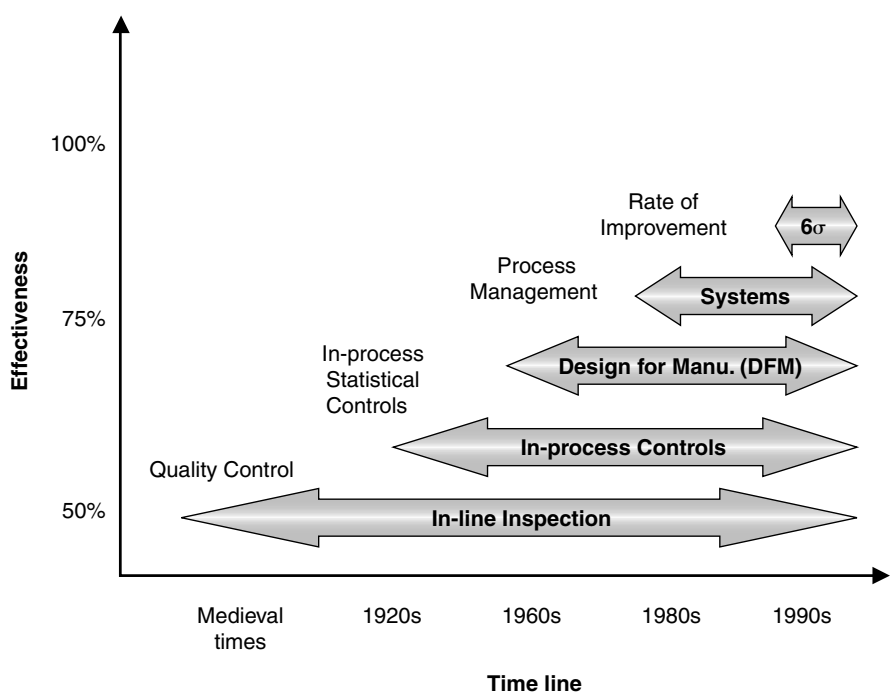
Effectiveness

100%

75%

50%

Rate of Improvement

$6\sigma$

Process Management

Systems

In-process Statistical Controls

Design for Manu. (DFM)

In-process Controls

Quality Control

In-line Inspection

Medieval times

1920s

1960s

1980s

1990s

Time line